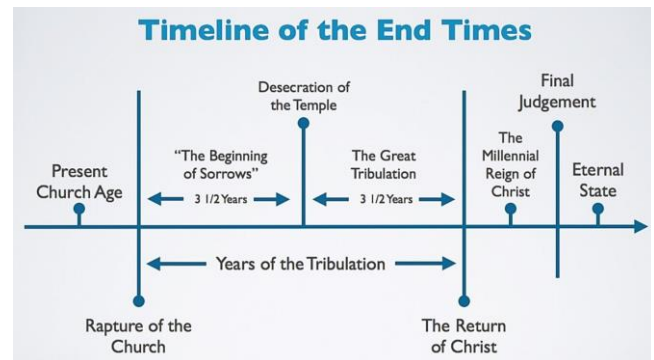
Timeline of the End Times

Present Church Age

"The Beginning of Sorrows"

3 1/2 Years

Desecration of the Temple

The Great Tribulation

3 1/2 Years

The Millennial Reign of Christ

Final Judgement

Eternal State

Years of the Tribulation

Rapture of the Church

The Return of Christ